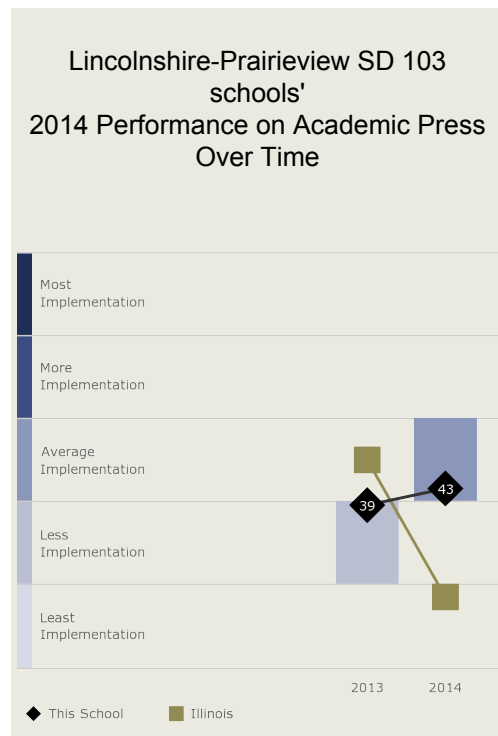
Lincolnshire-Prairieview SD 103 schools'
2014 Performance on Academic Press Over Time

Most Implementation

More Implementation

Average Implementation

Less Implementation

Least Implementation

39

43

2013

2014

This School

Illinois